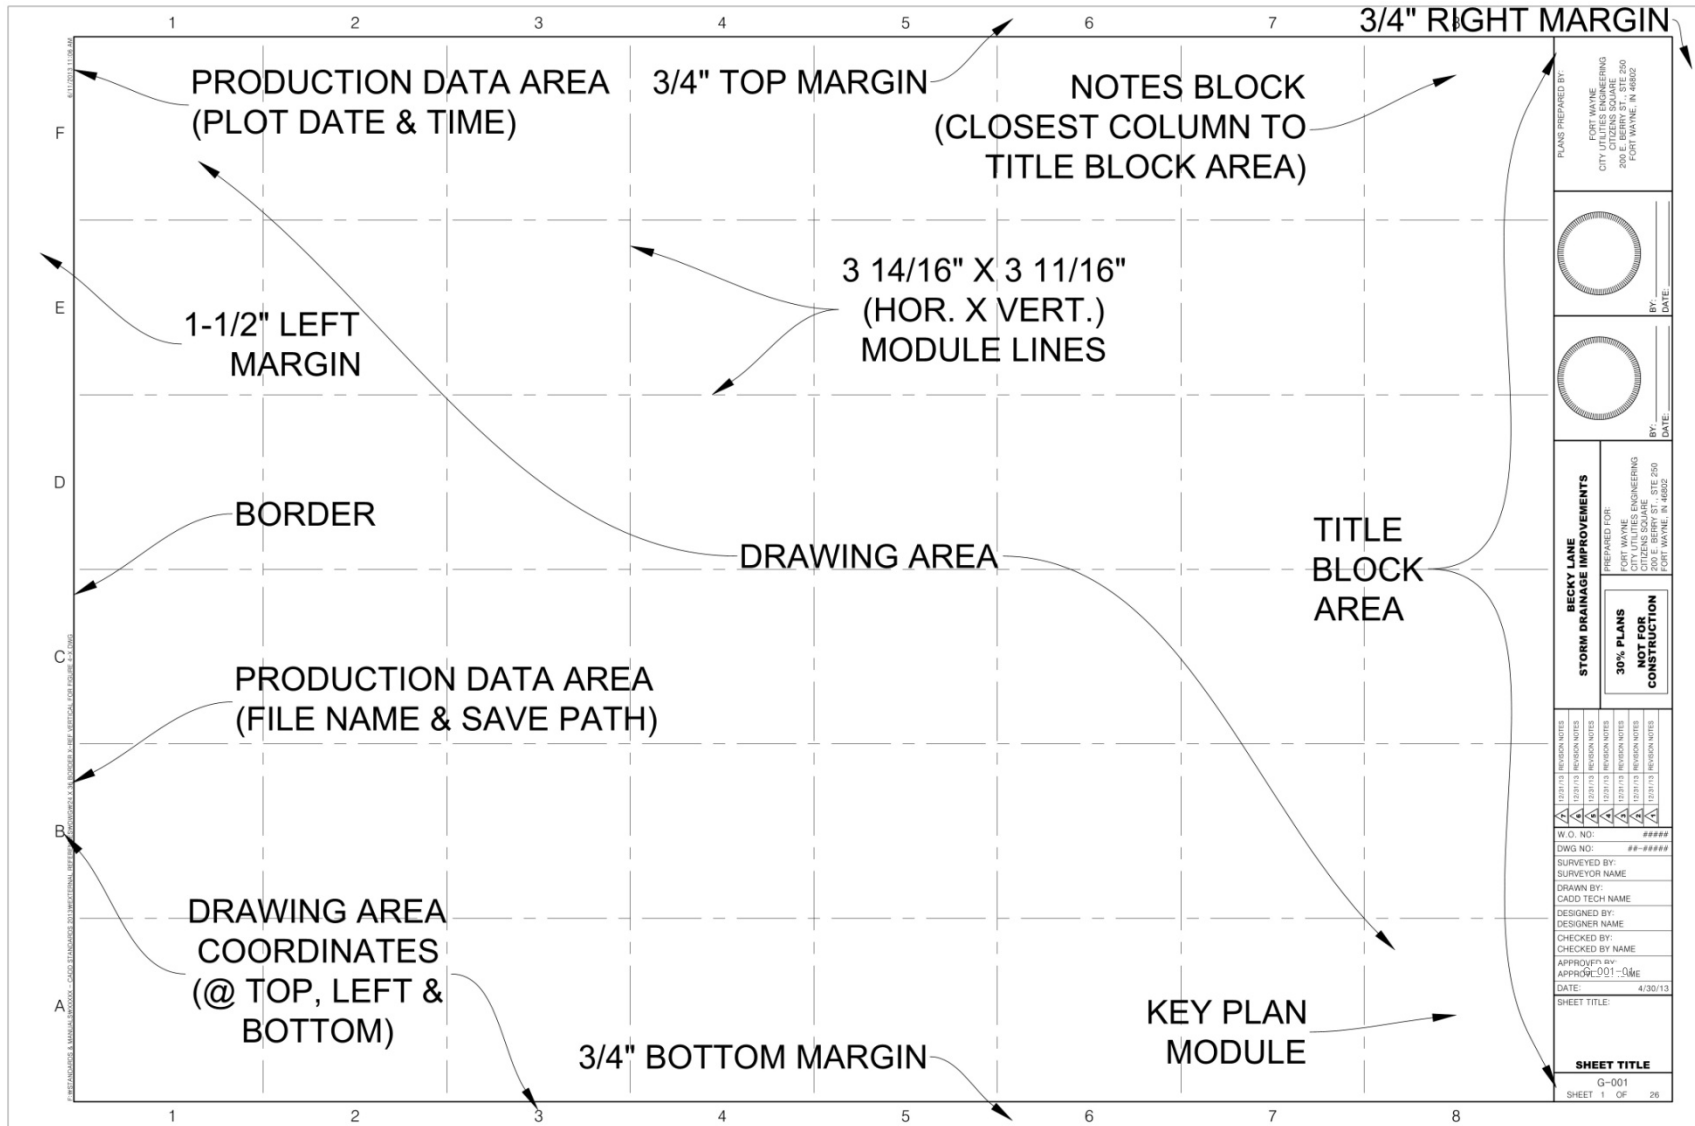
1 2 3 4 5 6 7 8

3/4" RIGHT MARGIN

PRODUCTION DATA AREA (PLOT DATE & TIME)

3/4" TOP MARGIN

NOTES BLOCK (CLOSEST COLUMN TO TITLE BLOCK AREA)

F

E

1-1/2" LEFT MARGIN

3 14/16" X 3 11/16" (HOR. X VERT.) MODULE LINES

D

BORDER

DRAWING AREA

TITLE BLOCK AREA

C

PRODUCTION DATA AREA (FILE NAME & SAVE PATH)

B

DRAWING AREA COORDINATES (@ TOP, LEFT & BOTTOM)

A

KEY PLAN MODULE

3/4" BOTTOM MARGIN

1 2 3 4 5 6 7 8

PLANS PREPARED BY:
FORT WAYNE
CITY UTILITIES ENGINEERING
CITIZENS SQUARE
200 E. BERRY ST., STE 250
FORT WAYNE, IN 46802

BY:
DATE:

BY:
DATE:

BECKY LANE
STORM DRAINAGE IMPROVEMENTS

PREPARED FOR:
FORT WAYNE
CITY UTILITIES ENGINEERING
CITIZENS SQUARE
200 E. BERRY ST., STE 250
FORT WAYNE, IN 46802

30% PLANS
NOT FOR CONSTRUCTION

12/31/13 REVISION NOTES
12/31/13 REVISION NOTES
12/31/13 REVISION NOTES
12/31/13 REVISION NOTES
12/31/13 REVISION NOTES
12/31/13 REVISION NOTES
12/31/13 REVISION NOTES

W.O. NO: #####
DWG NO: ##-#####
SURVEYED BY:
SURVEYOR NAME
DRAWN BY:
CADD TECH NAME
DESIGNED BY:
DESIGNER NAME
CHECKED BY:
CHECKED BY NAME
APPROVED BY:
APPROVER NAME
DATE: 4/30/13
SHEET TITLE:

SHEET TITLE
G-001
SHEET 1 OF 26